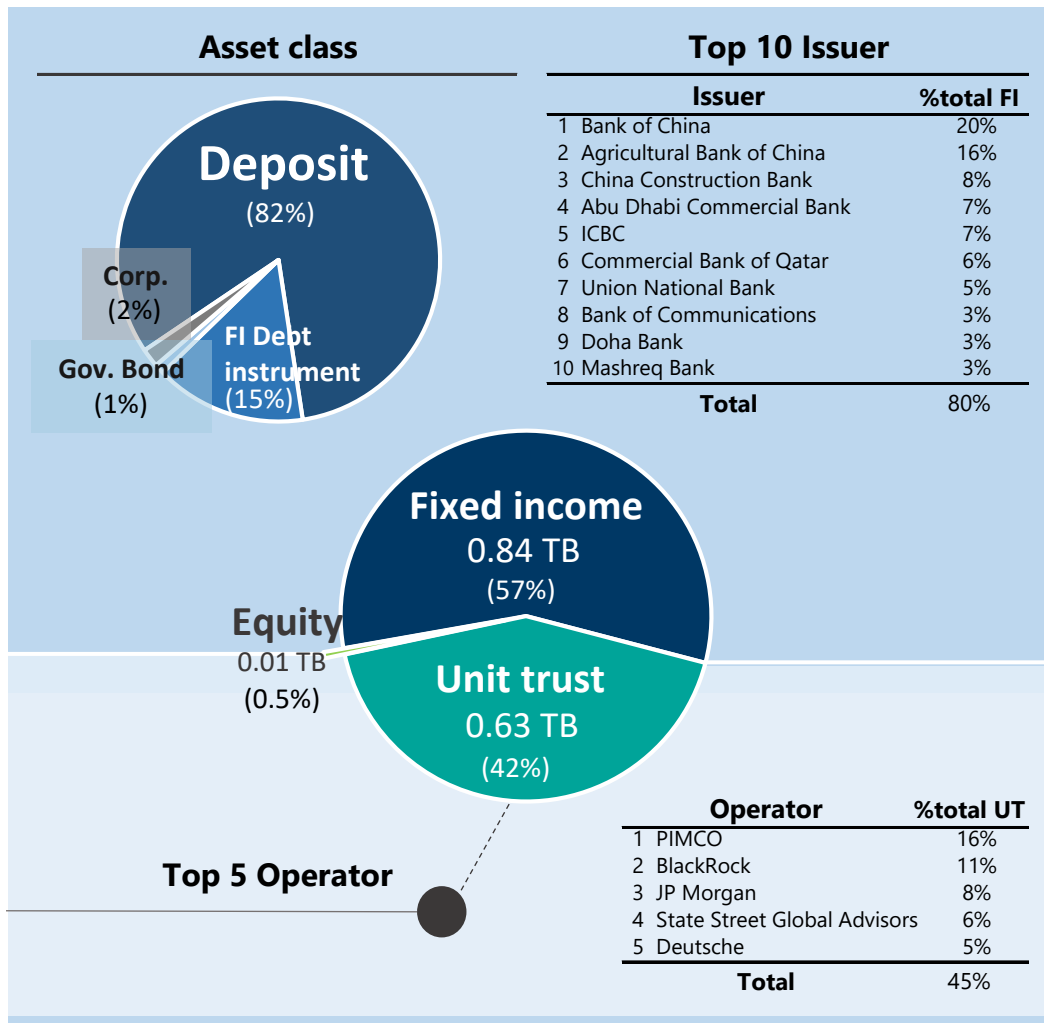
Asset class

Deposit
(82%)

Corp.
(2%)

Gov. Bond
(1%)

FI Debt instrument
(15%)

Top 10 Issuer

| | Issuer | %total FI |
|---|---|---|
| 1 | Bank of China | 20% |
| 2 | Agricultural Bank of China | 16% |
| 3 | China Construction Bank | 8% |
| 4 | Abu Dhabi Commercial Bank | 7% |
| 5 | ICBC | 7% |
| 6 | Commercial Bank of Qatar | 6% |
| 7 | Union National Bank | 5% |
| 8 | Bank of Communications | 3% |
| 9 | Doha Bank | 3% |
| 10 | Mashreq Bank | 3% |
| | Total | 80% |

Fixed income
0.84 TB
(57%)

Equity
0.01 TB
(0.5%)

Unit trust
0.63 TB
(42%)

Top 5 Operator

| | Operator | %total UT |
|---|---|---|
| 1 | PIMCO | 16% |
| 2 | BlackRock | 11% |
| 3 | JP Morgan | 8% |
| 4 | State Street Global Advisors | 6% |
| 5 | Deutsche | 5% |
| | Total | 45% |